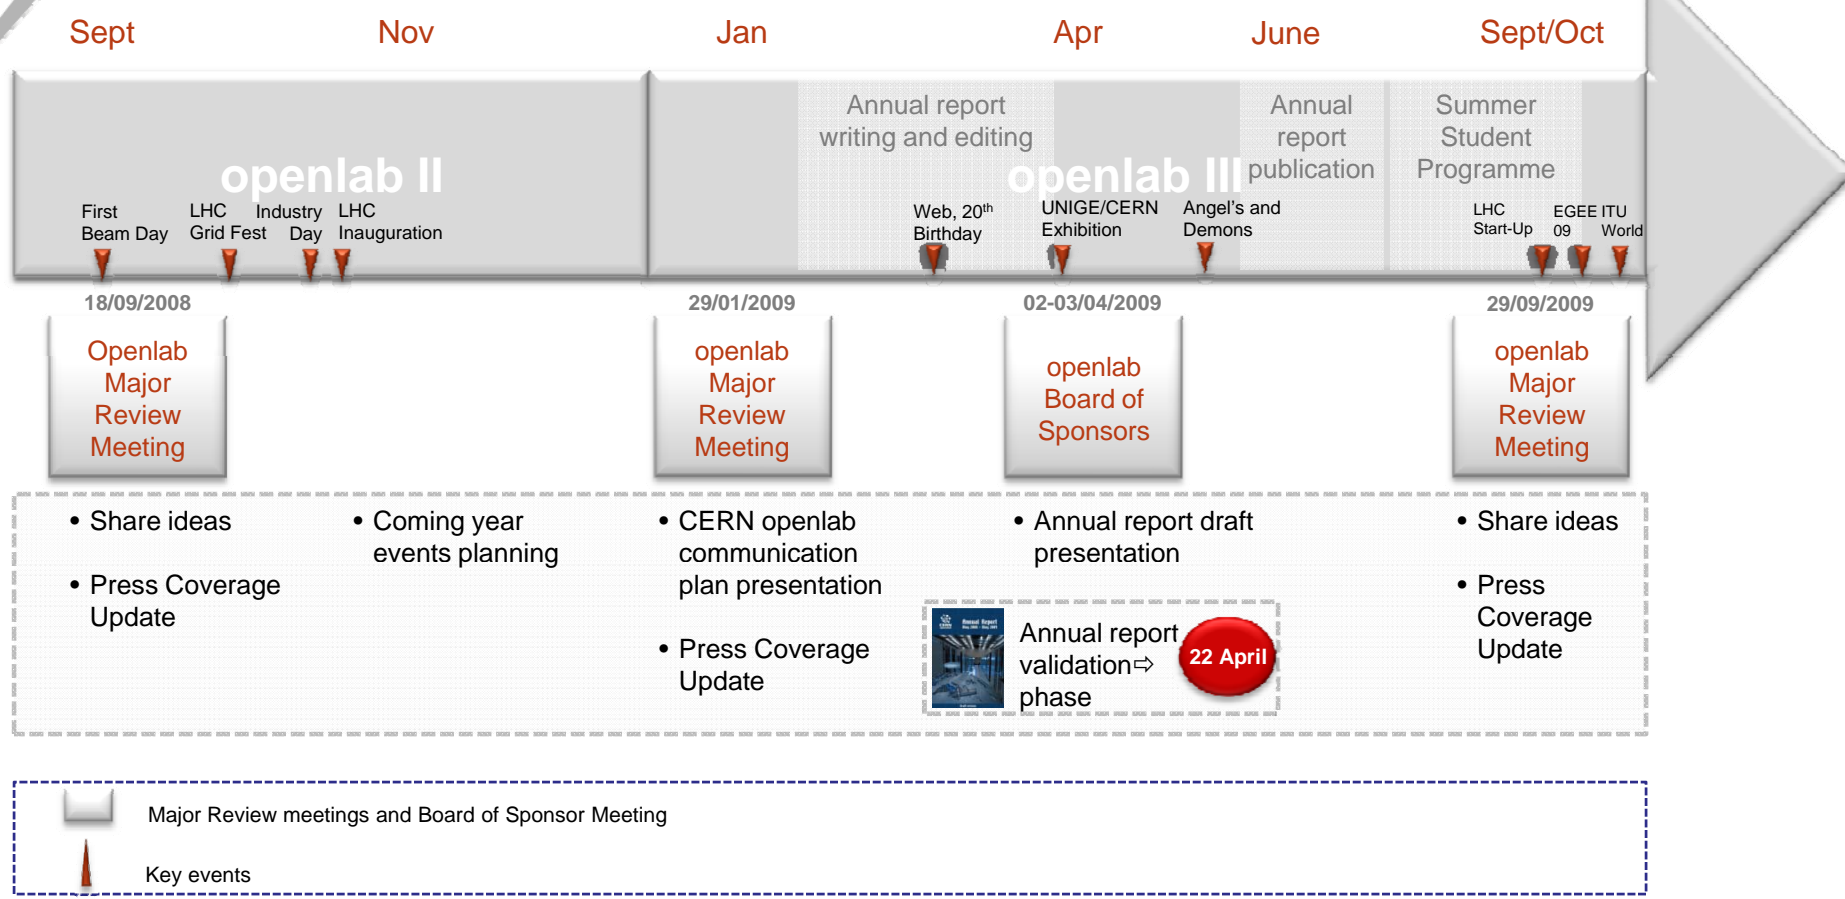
Sept Nov Jan Apr June Sept/Oct

openlab II

openlab III

Annual report writing and editing

Annual report publication

Summer Student Programme

First Beam Day

LHC Grid Fest

Industry Day

LHC Inauguration

Web, 20$^{th}$ Birthday

UNIGE/CERN Exhibition

Angel's and Demons

LHC Start-Up

EGEE 09

ITU World

18/09/2008

Openlab Major Review Meeting

29/01/2009

openlab Major Review Meeting

02-03/04/2009

openlab Board of Sponsors

29/09/2009

openlab Major Review Meeting

• Share ideas

• Press Coverage Update

• Coming year events planning

• CERN openlab communication plan presentation

• Press Coverage Update

• Annual report draft presentation

Annual report validation⇨ phase

22 April

• Share ideas

• Press Coverage Update

Major Review meetings and Board of Sponsor Meeting

Key events